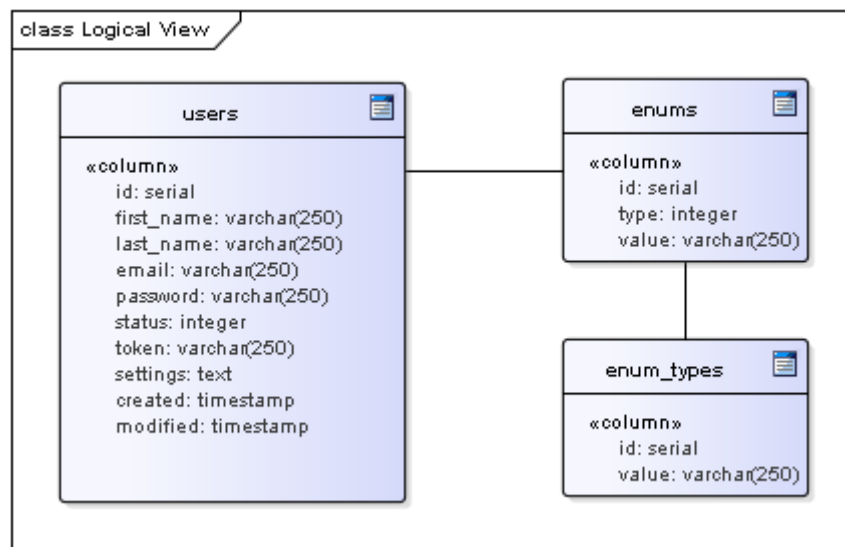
class Logical View

users

«column»
id: serial
first_name: varchar(250)
last_name: varchar(250)
email: varchar(250)
password: varchar(250)
status: integer
token: varchar(250)
settings: text
created: timestamp
modified: timestamp

enums

«column»
id: serial
type: integer
value: varchar(250)

enum_types

«column»
id: serial
value: varchar(250)